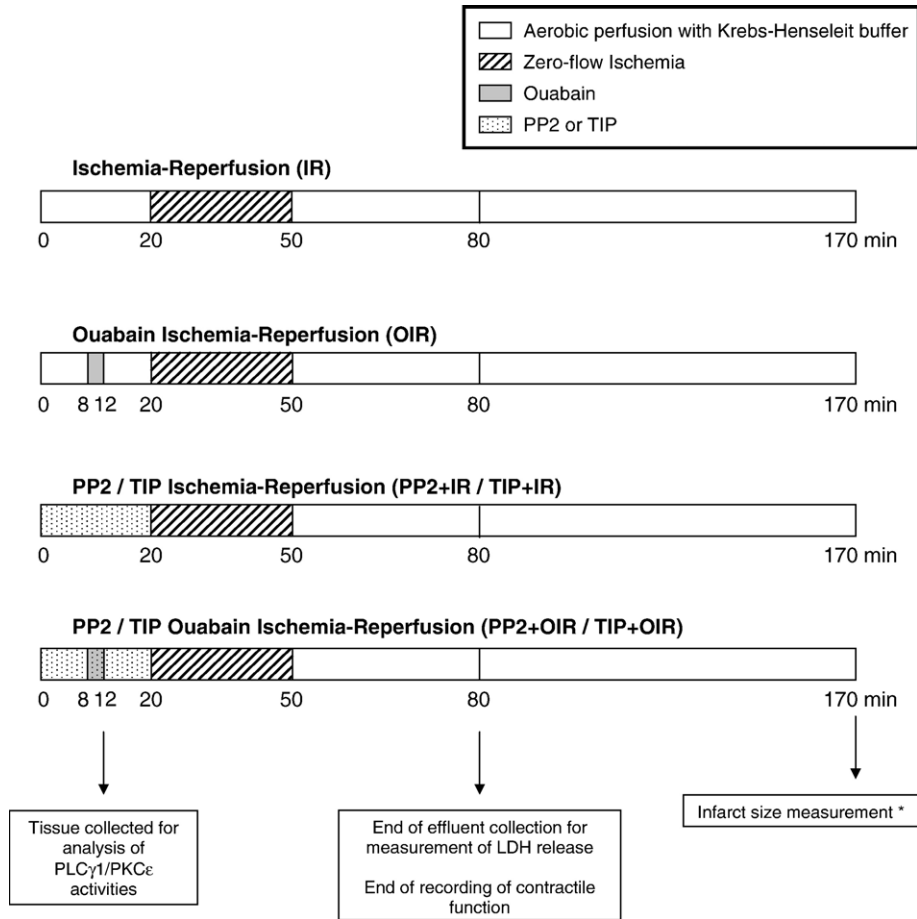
Aerobic perfusion with Krebs-Henseleit buffer
Zero-flow Ischemia
Ouabain
PP2 or TIP

Ischemia-Reperfusion (IR)

0 20 50 80 170 min

Ouabain Ischemia-Reperfusion (OIR)

0 8 12 20 50 80 170 min

PP2 / TIP Ischemia-Reperfusion (PP2+IR / TIP+IR)

0 20 50 80 170 min

PP2 / TIP Ouabain Ischemia-Reperfusion (PP2+OIR / TIP+OIR)

0 8 12 20 50 80 170 min

Tissue collected for analysis of PLC$\gamma$1/PKC$\varepsilon$ activities

End of effluent collection for measurement of LDH release

End of recording of contractile function

Infarct size measurement *